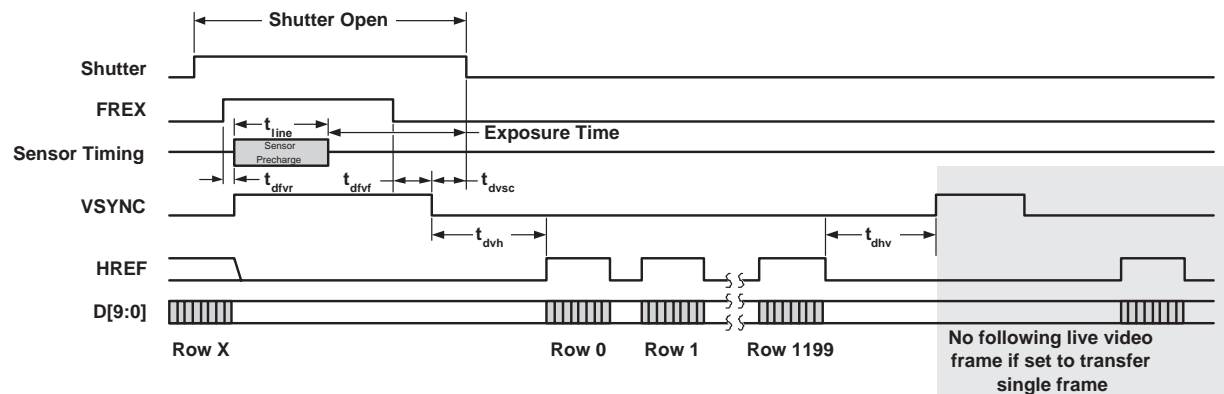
Shutter Open

Shutter

FREX

$t_{line}$

Exposure Time

Sensor Timing

Sensor Precharge

$t_{dfvr}$

$t_{dfvf}$

$t_{dvsc}$

VSYNC

$t_{dvh}$

$t_{dhv}$

HREF

D[9:0]

Row X

Row 0

Row 1

Row 1199

No following live video frame if set to transfer single frame